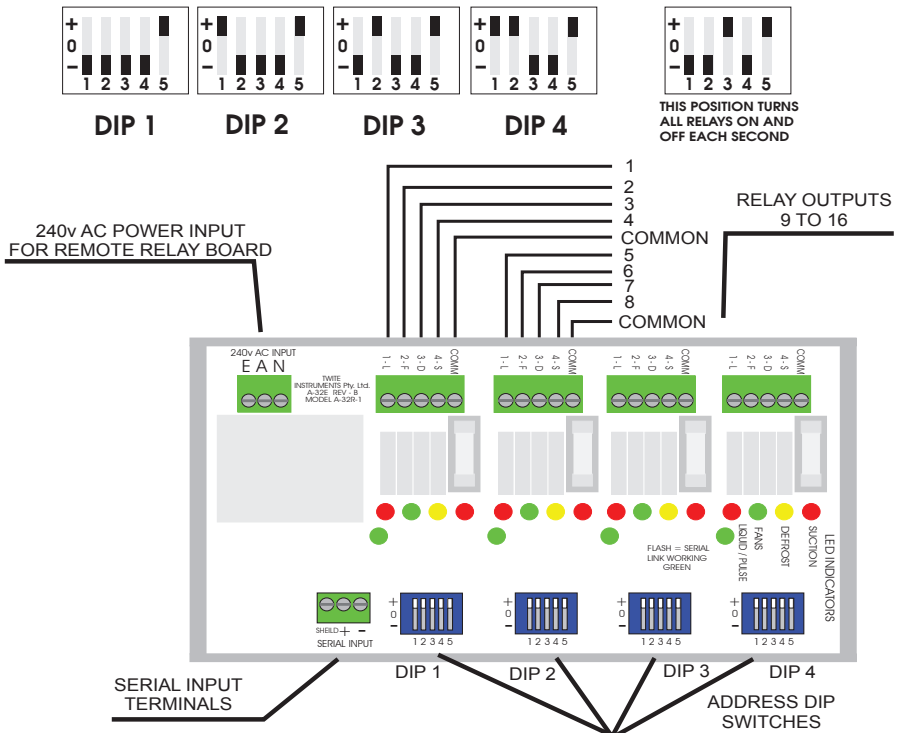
+
0
−
1 2 3 4 5

+
0
−
1 2 3 4 5

+
0
−
1 2 3 4 5

+
0
−
1 2 3 4 5

+
0
−
1 2 3 4 5

DIP 1 DIP 2 DIP 3 DIP 4

THIS POSITION TURNS ALL RELAYS ON AND OFF EACH SECOND

1
2
3
4
COMMON
5
6
7
8
COMMON

RELAY OUTPUTS 9 TO 16

240v AC POWER INPUT FOR REMOTE RELAY BOARD

240v AC INPUT
E A N

TWITE INSTRUMENTS Pty. Ltd.
A-32E REV - B
MODEL A-32R-1

1 - L 2 - F 3 - D 4 - S COMM
1 - L 2 - F 3 - D 4 - S COMM
1 - L 2 - F 3 - D 4 - S COMM
1 - L 2 - F 3 - D 4 - S COMM

FLASH = SERIAL LINK WORKING GREEN

LIQUID / PULSE
FANS
DEFROST
SUCTION
LED INDICATORS

SHEILD + −
SERIAL INPUT

+
0
−
1 2 3 4 5

+
0
−
1 2 3 4 5

+
0
−
1 2 3 4 5

+
0
−
1 2 3 4 5

SERIAL INPUT TERMINALS

DIP 1
DIP 2
DIP 3
DIP 4

ADDRESS DIP SWITCHES